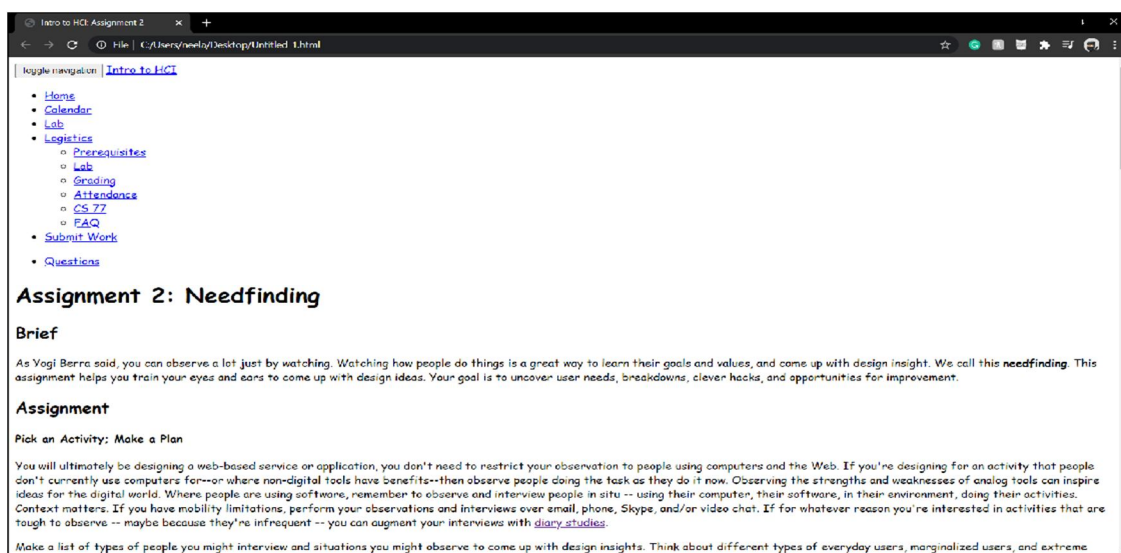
Intro to HCI: Assignment 2 × +

← → C ⓘ File | C:/Users/neelo/Desktop/Untitled_1.html

Toggle navigation | Intro to HCI

- Home
- Calendar
- Lab
- Logistics
  - Prerequisites
  - Lab
  - Grading
  - Attendance
  - CS 77
  - FAQ
- Submit Work

- Questions

# Assignment 2: Needfinding

## Brief

As Yogi Berra said, you can observe a lot just by watching. Watching how people do things is a great way to learn their goals and values, and come up with design insight. We call this **needfinding**. This assignment helps you train your eyes and ears to come up with design ideas. Your goal is to uncover user needs, breakdowns, clever hacks, and opportunities for improvement.

## Assignment

**Pick an Activity: Make a Plan**

You will ultimately be designing a web-based service or application, you don't need to restrict your observation to people using computers and the Web. If you're designing for an activity that people don't currently use computers for--or where non-digital tools have benefits--then observe people doing the task as they do it now. Observing the strengths and weaknesses of analog tools can inspire ideas for the digital world. Where people are using software, remember to observe and interview people in situ -- using their computer, their software, in their environment, doing their activities. Context matters. If you have mobility limitations, perform your observations and interviews over email, phone, Skype, and/or video chat. If for whatever reason you're interested in activities that are tough to observe -- maybe because they're infrequent -- you can augment your interviews with diary studies.

Make a list of types of people you might interview and situations you might observe to come up with design insights. Think about different types of everyday users, marginalized users, and extreme